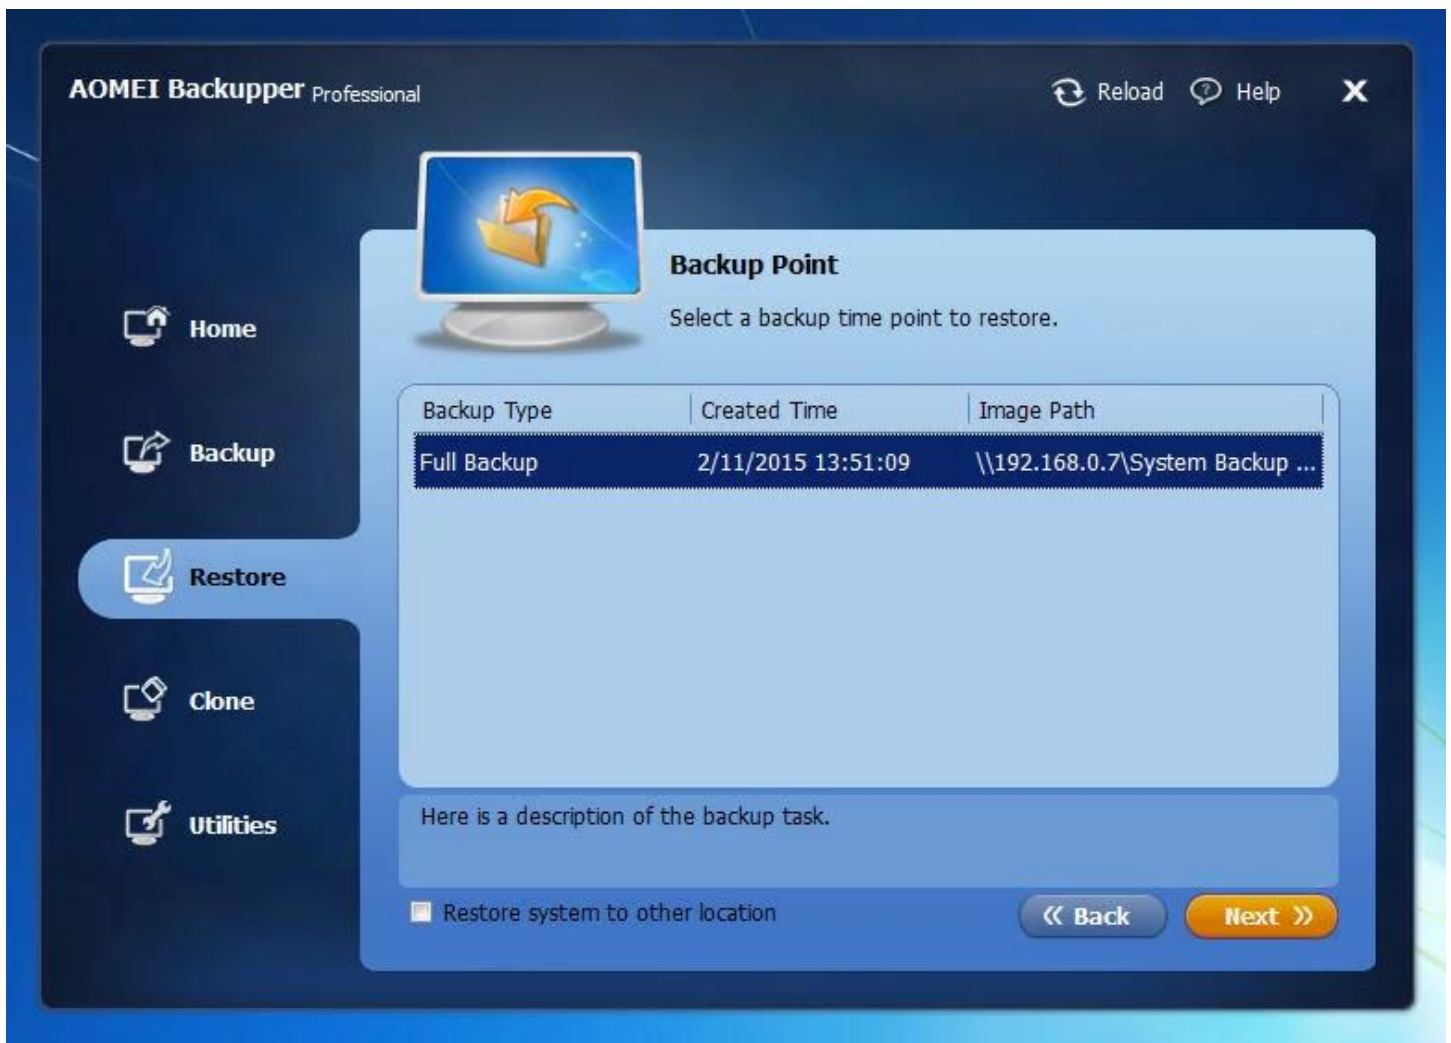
AOMEI Backupper Professional

Reload Help

Home

Backup

Restore

Clone

Utilities

Backup Point

Select a backup time point to restore.

| Backup Type | Created Time | Image Path |
|---|---|---|
| Full Backup | 2/11/2015 13:51:09 | \\192.168.0.7\System Backup ... |

Here is a description of the backup task.

Restore system to other location

« Back

Next »